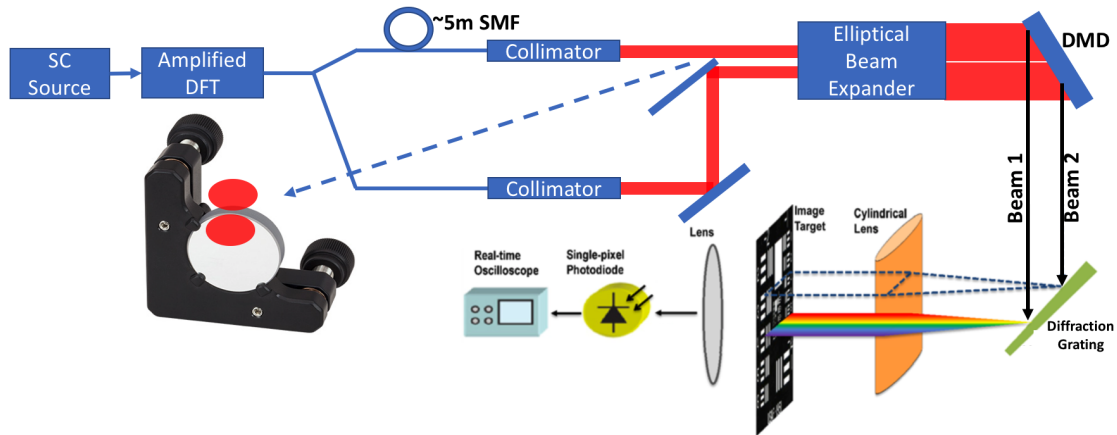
~5m SMF

SC Source

Amplified DFT

Collimator

Elliptical Beam Expander

DMD

Collimator

Beam 1

Beam 2

Lens

Image Target

Cylindrical Lens

Real-time Oscilloscope

Single-pixel Photodiode

Diffraction Grating